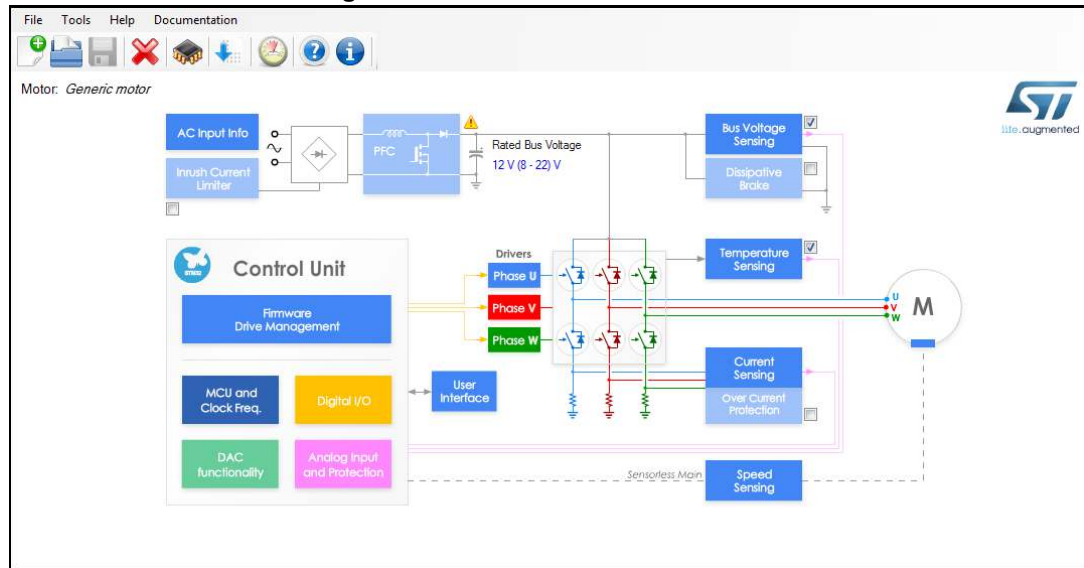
File Tools Help Documentation

Motor: Generic motor

life.augmented

AC Input Info

Inrush Current Limiter

PFC

Rated Bus Voltage

12 V (8 - 22) V

Bus Voltage Sensing

Dissipative Brake

Control Unit

Firmware Drive Management

Drivers

Phase U

Phase V

Phase W

Temperature Sensing

M

U

V

W

MCU and Clock Freq.

Digital I/O

User Interface

Current Sensing

Over Current Protection

DAC functionality

Analog Input and Protection

Sensorless Main

Speed Sensing